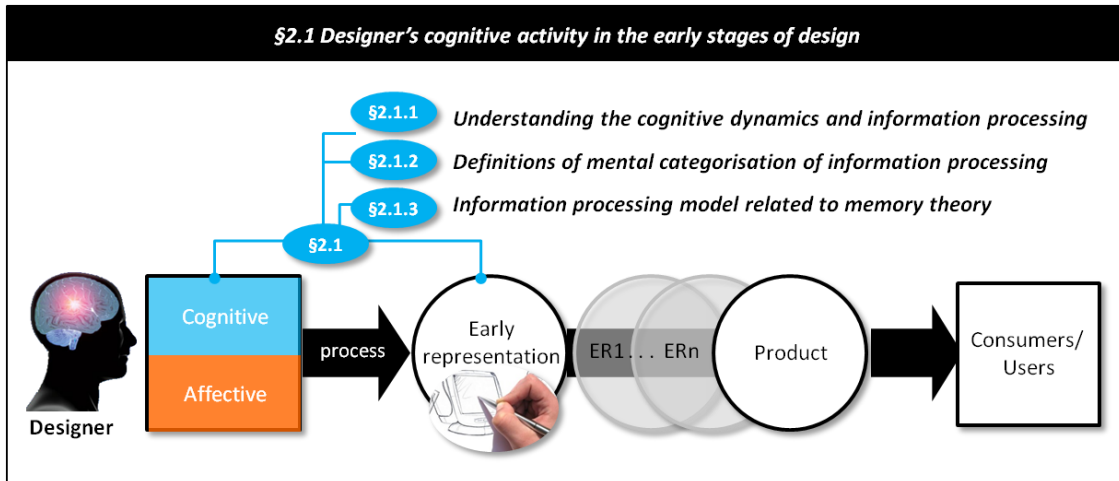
§2.1 Designer's cognitive activity in the early stages of design

§2.1.1 Understanding the cognitive dynamics and information processing

§2.1.2 Definitions of mental categorisation of information processing

§2.1.3 Information processing model related to memory theory

§2.1

Designer

Cognitive

Affective

process

Early representation

ER1... ERn

Product

Consumers/ Users